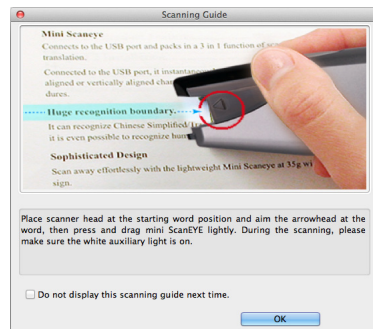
Scanning Guide

Mini Scaneye

Connects to the USB port and packs in a 3 in 1 function of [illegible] translation.

Connected to the USB port, it instantan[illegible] aligned or vertically aligned charac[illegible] dures.

Huge recognition boundary.

It can recognize Chinese Simplified/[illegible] it is even possible to recognize hum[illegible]

Sophisticated Design

Scan away effortlessly with the lightweight Mini Scaneye at 35g wi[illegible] sign.

Place scanner head at the starting word position and aim the arrowhead at the word, then press and drag mini ScanEYE lightly. During the scanning, please make sure the white auxiliary light is on.

Do not display this scanning guide next time.

OK